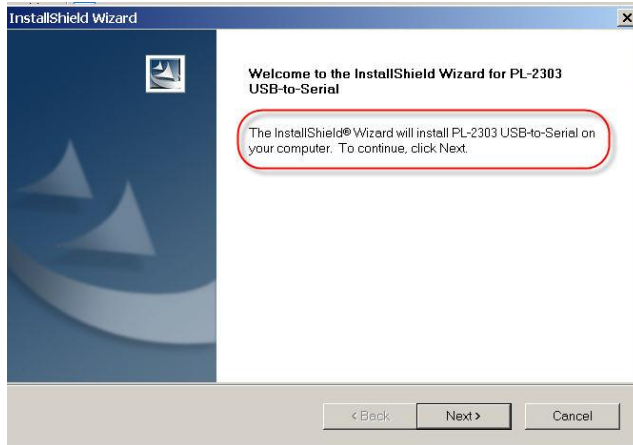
InstallShield Wizard

Welcome to the InstallShield Wizard for PL-2303 USB-to-Serial

The InstallShield® Wizard will install PL-2303 USB-to-Serial on your computer. To continue, click Next.

< Back
Next >
Cancel